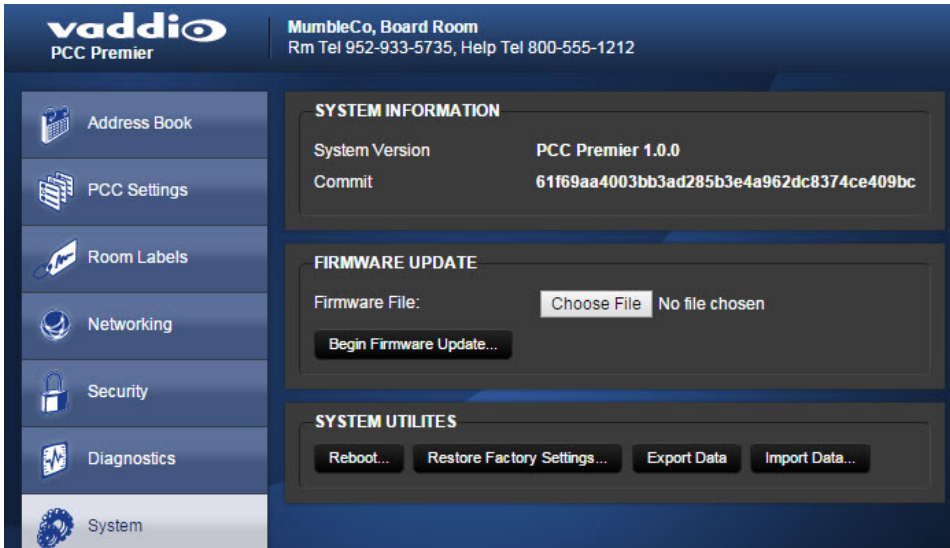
vaddio
PCC Premier

MumbleCo, Board Room
Rm Tel 952-933-5735, Help Tel 800-555-1212

Address Book
PCC Settings
Room Labels
Networking
Security
Diagnostics
System

SYSTEM INFORMATION
System Version PCC Premier 1.0.0
Commit 61f69aa4003bb3ad285b3e4a962dc8374ce409bc

FIRMWARE UPDATE
Firmware File: Choose File No file chosen
Begin Firmware Update...

SYSTEM UTILITES
Reboot... Restore Factory Settings... Export Data Import Data...